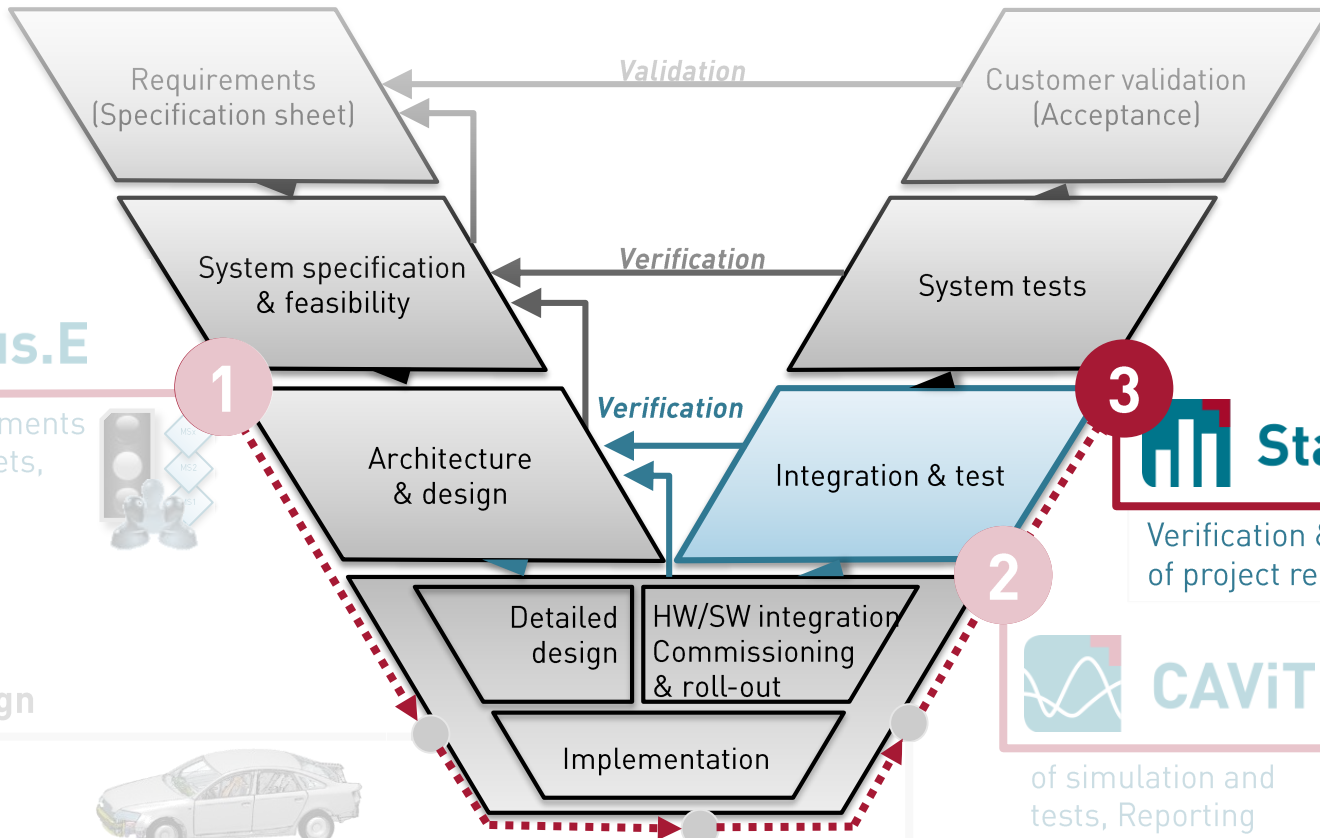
Requirements (Specification sheet)

Validation

Customer validation (Acceptance)

System specification & feasibility

Verification

System tests

us.E

1

ments
ets,

Architecture & design

Verification

Integration & test

3

Sta

Verification &
of project re

2

Detailed design

HW/SW integration Commissioning & roll-out

CAViT

gn

Implementation

of simulation and tests, Reporting